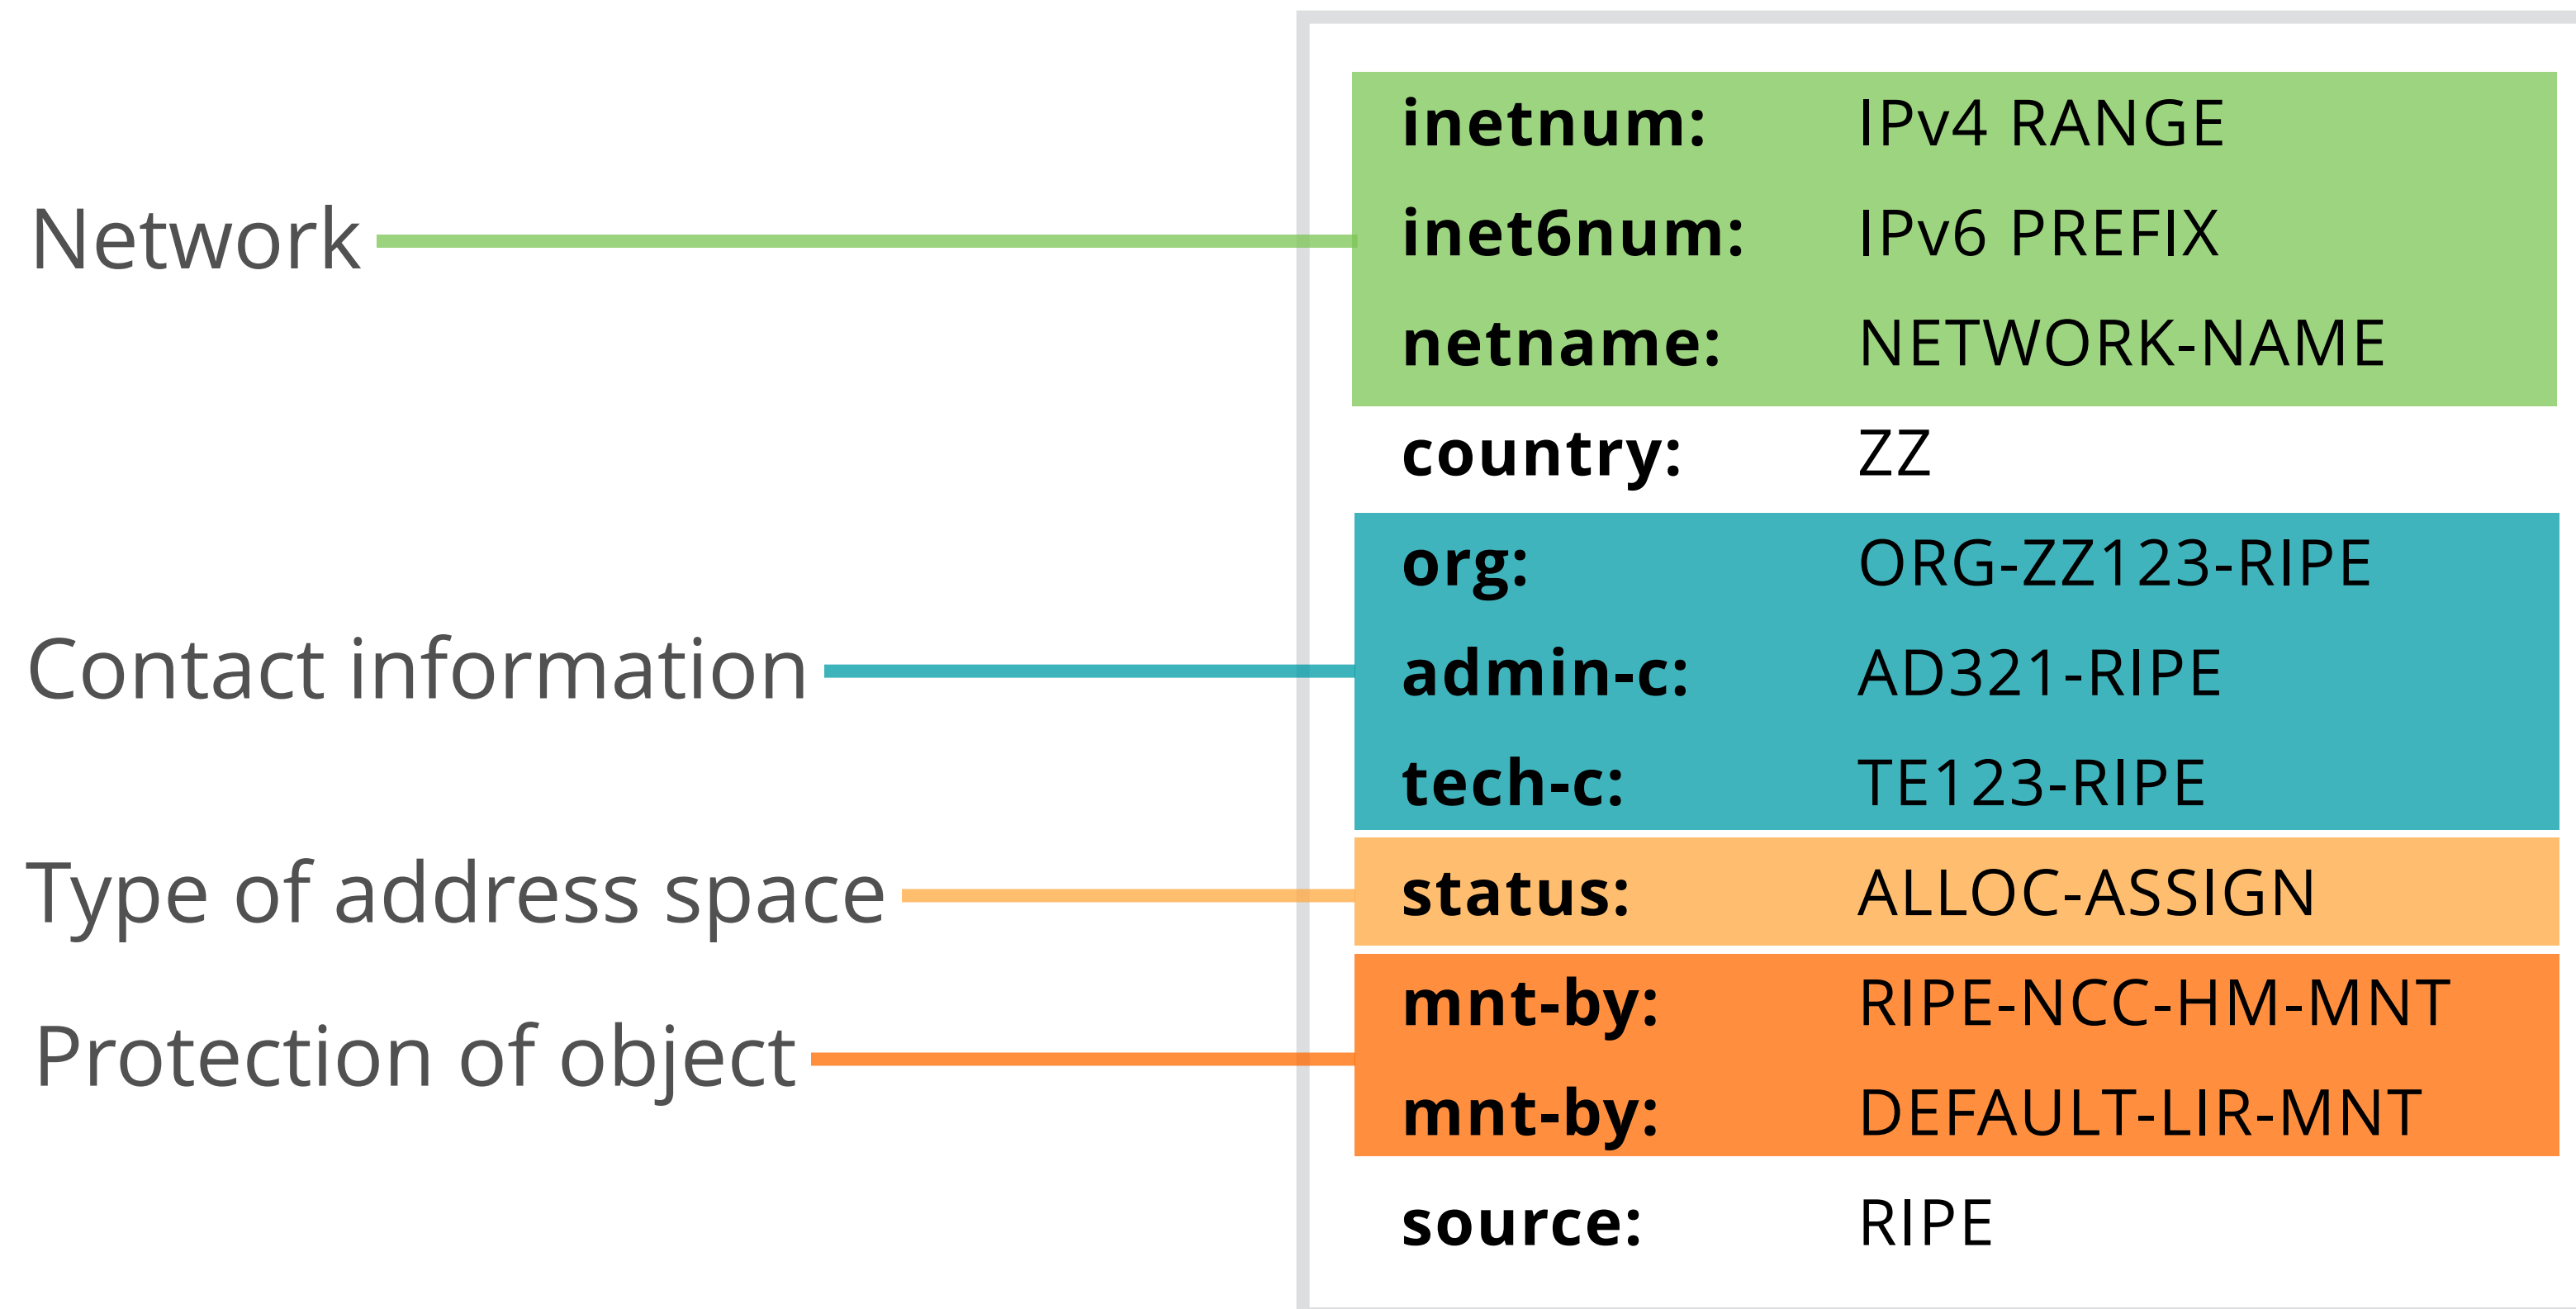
Network

Contact information

Type of address space

Protection of object

| | |
|---|---|
| inetnum: | IPv4 RANGE |
| inet6num: | IPv6 PREFIX |
| netname: | NETWORK-NAME |
| country: | ZZ |
| org: | ORG-ZZ123-RIPE |
| admin-c: | AD321-RIPE |
| tech-c: | TE123-RIPE |
| status: | ALLOC-ASSIGN |
| mnt-by: | RIPE-NCC-HM-MNT |
| mnt-by: | DEFAULT-LIR-MNT |
| source: | RIPE |